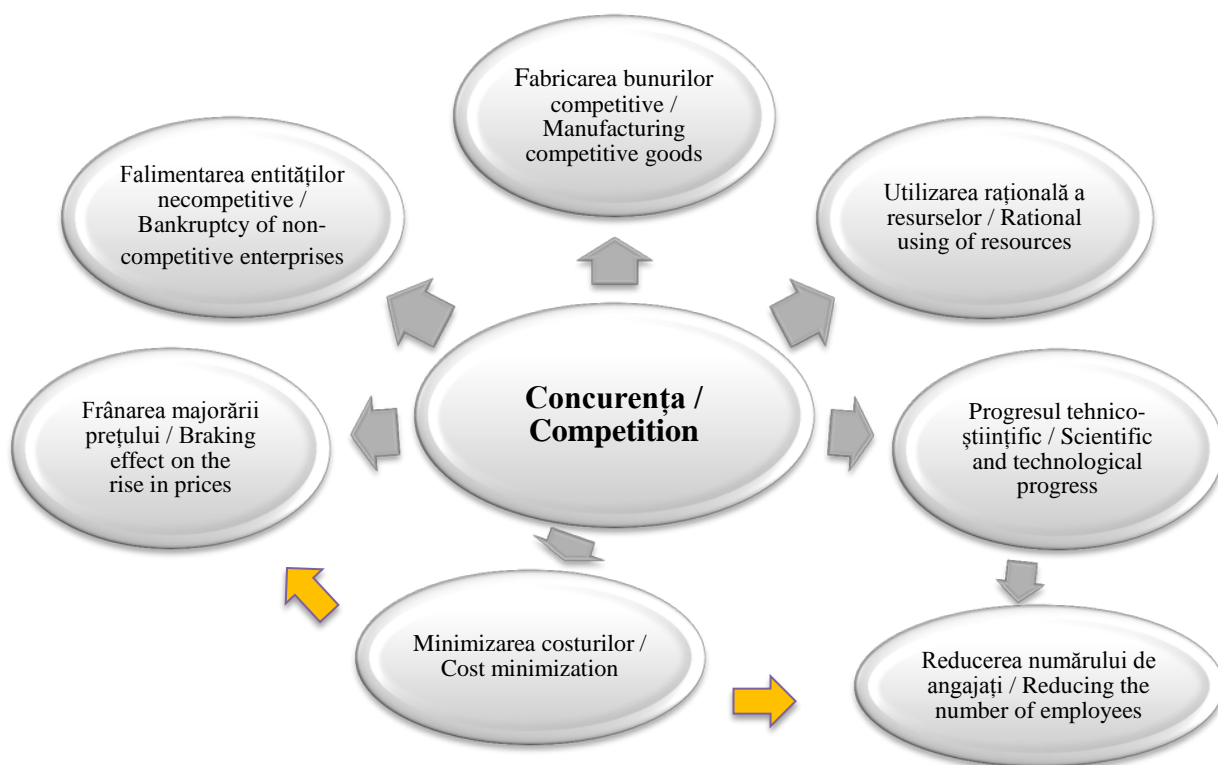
Fabricarea bunurilor competitive / Manufacturing competitive goods

Falimentarea entităților necompetitive / Bankruptcy of non-competitive enterprises

Utilizarea rațională a resurselor / Rational using of resources

Concurența / Competition

Frânarea majorării prețului / Braking effect on the rise in prices

Progresul tehnico-științific / Scientific and technological progress

Minimizarea costurilor / Cost minimization

Reducerea numărului de angajați / Reducing the number of employees